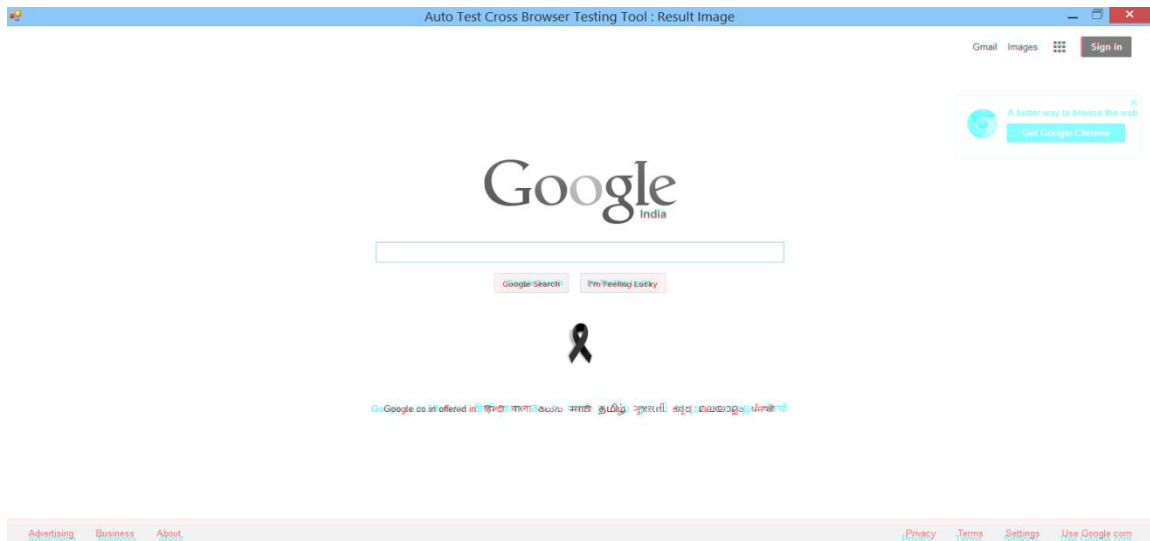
Auto Test Cross Browser Testing Tool : Result Image

Gmail Images Sign in

A better way to browse the web
Get Google Chrome

Google
India

Google Search I'm Feeling Lucky

Google.co.in offered in: हिन्दी বাংলা తెలుగు मराठी தமிழ் ગુજરાતી ಕನ್ನಡ മലയാളം ਪੰਜਾਬੀ

Advertising Business About

Privacy Terms Settings Use Google.com